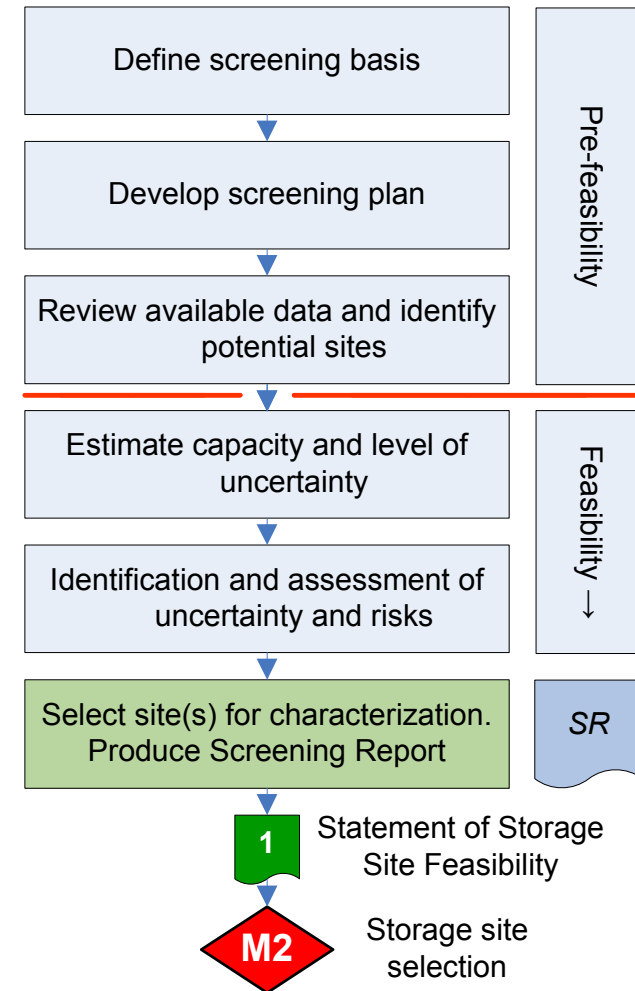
Define screening basis

Develop screening plan

Review available data and identify potential sites

Pre-feasibility

Estimate capacity and level of uncertainty

Identification and assessment of uncertainty and risks

Feasibility →

Select site(s) for characterization. Produce Screening Report

SR

1

Statement of Storage Site Feasibility

M2

Storage site selection